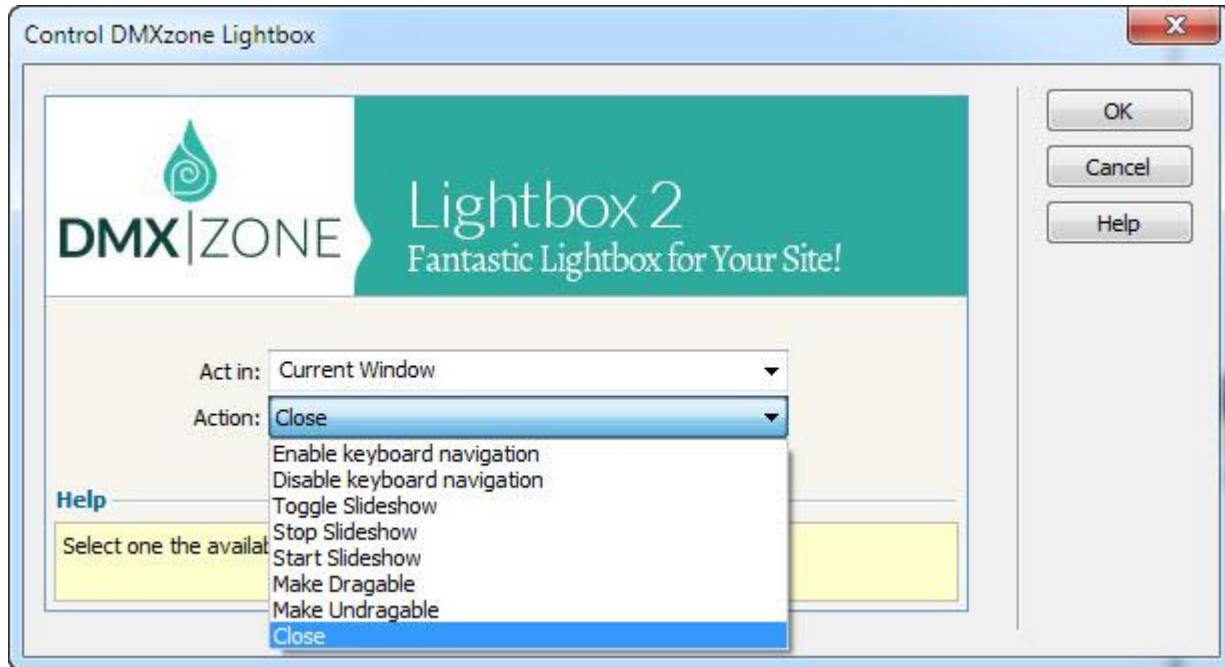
Control DMXzone Lightbox

DMX|ZONE

Lightbox 2
Fantastic Lightbox for Your Site!

Act in: Current Window

Action: Close

Enable keyboard navigation
Disable keyboard navigation
Toggle Slideshow
Stop Slideshow
Start Slideshow
Make Dragable
Make Undragable
Close

Help

Select one the availab

OK

Cancel

Help